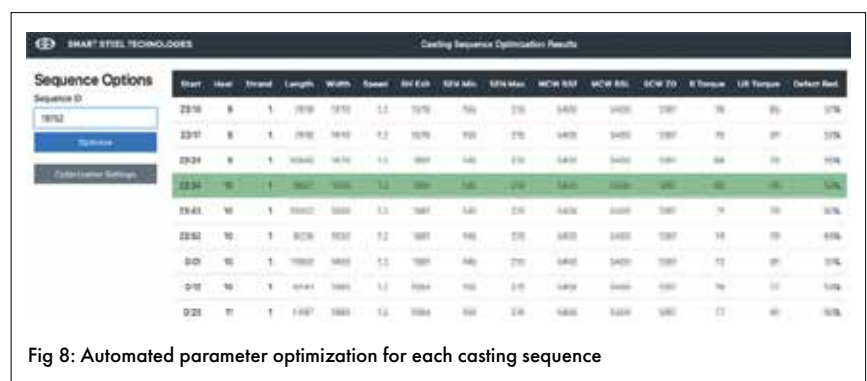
SMART STEEL TECHNOLOGIES

Casting Sequence Optimization Results

Sequence Options

Sequence ID

18752

Optimize

Optimization Settings

| Start | Heat | Strand | Length | Width | Speed | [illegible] | SEN Min | SEN Max | MCW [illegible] | MCW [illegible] | SCW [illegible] | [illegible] Torque | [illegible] Torque | Defect Red. |
|---|---|---|---|---|---|---|---|---|---|---|---|---|---|---|
| 23:16 | 9 | 1 | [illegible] | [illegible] | 1.2 | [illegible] | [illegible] | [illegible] | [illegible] | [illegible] | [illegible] | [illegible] | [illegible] | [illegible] |
| 23:17 | 9 | 1 | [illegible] | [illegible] | 1.2 | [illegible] | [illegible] | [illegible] | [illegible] | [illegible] | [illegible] | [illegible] | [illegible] | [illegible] |
| 23:24 | 9 | 1 | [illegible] | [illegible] | 1.2 | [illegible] | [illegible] | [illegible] | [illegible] | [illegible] | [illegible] | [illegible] | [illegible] | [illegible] |
| 23:34 | 10 | 1 | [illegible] | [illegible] | 1.2 | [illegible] | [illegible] | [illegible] | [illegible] | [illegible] | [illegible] | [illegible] | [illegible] | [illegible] |
| 23:43 | 10 | 1 | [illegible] | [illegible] | 1.2 | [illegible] | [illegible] | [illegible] | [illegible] | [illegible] | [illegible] | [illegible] | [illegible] | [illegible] |
| 23:52 | 10 | 1 | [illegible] | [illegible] | 1.2 | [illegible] | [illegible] | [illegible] | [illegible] | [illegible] | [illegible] | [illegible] | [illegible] | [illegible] |
| 0:01 | 10 | 1 | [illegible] | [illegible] | 1.2 | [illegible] | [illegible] | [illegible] | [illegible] | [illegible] | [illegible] | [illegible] | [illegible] | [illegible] |
| 0:12 | 10 | 1 | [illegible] | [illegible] | 1.2 | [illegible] | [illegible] | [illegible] | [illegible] | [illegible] | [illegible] | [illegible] | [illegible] | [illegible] |
| 0:23 | 11 | 1 | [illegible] | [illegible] | 1.2 | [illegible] | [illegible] | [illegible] | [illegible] | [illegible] | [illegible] | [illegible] | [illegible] | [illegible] |

Fig 8: Automated parameter optimization for each casting sequence